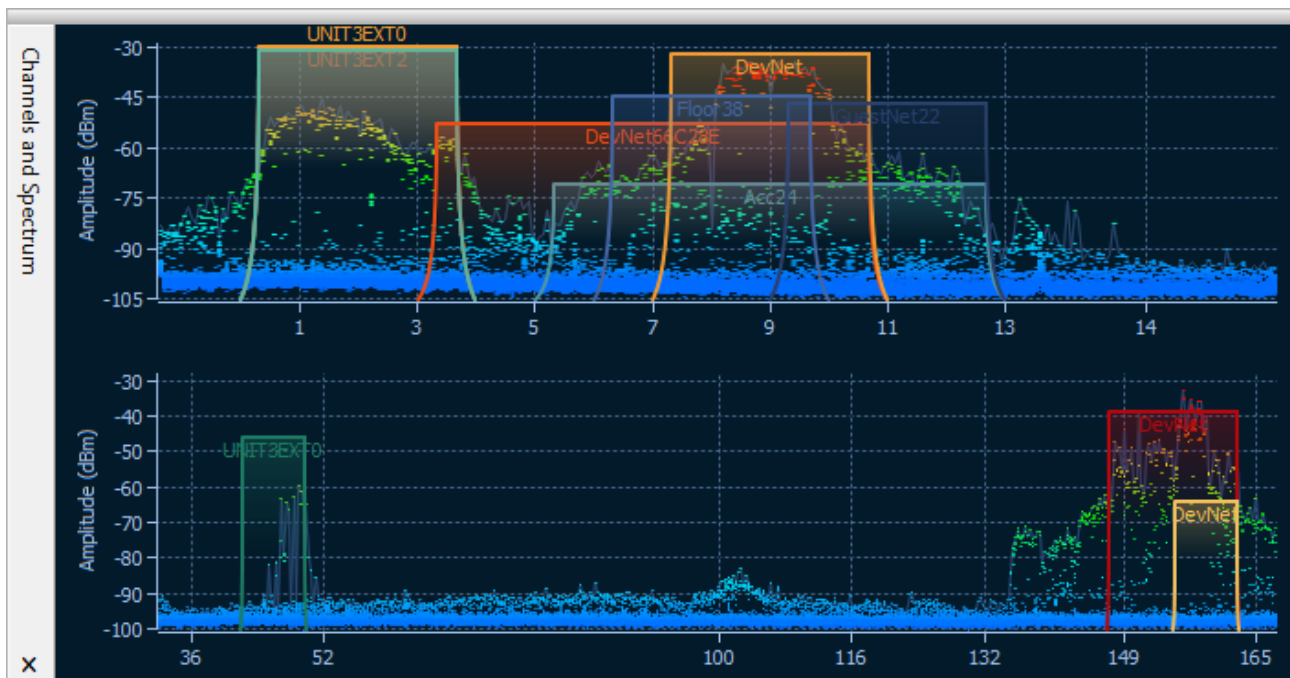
Channels and Spectrum

×

UNIT3EXT0
UNIT3EXT2
DevNet
Floor38
GuestNet22
DevNet56C28E
Acc24

Amplitude (dBm)
-30
-45
-60
-75
-90
-105

1
3
5
7
9
11
13
14

UNIT3EXT0
DevNet
DevNet

Amplitude (dBm)
-30
-40
-50
-60
-70
-80
-90
-100

36
52
100
116
132
149
165